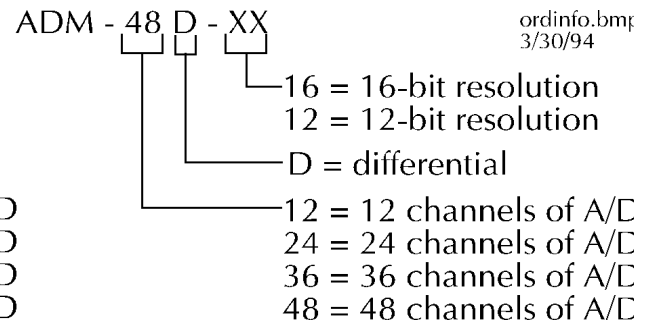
ADM - 48 D - XX

ordinfo.bmp
3/30/94

16 = 16-bit resolution
12 = 12-bit resolution

D = differential

12 = 12 channels of A/D
24 = 24 channels of A/D
36 = 36 channels of A/D
48 = 48 channels of A/D

D
D
D
D